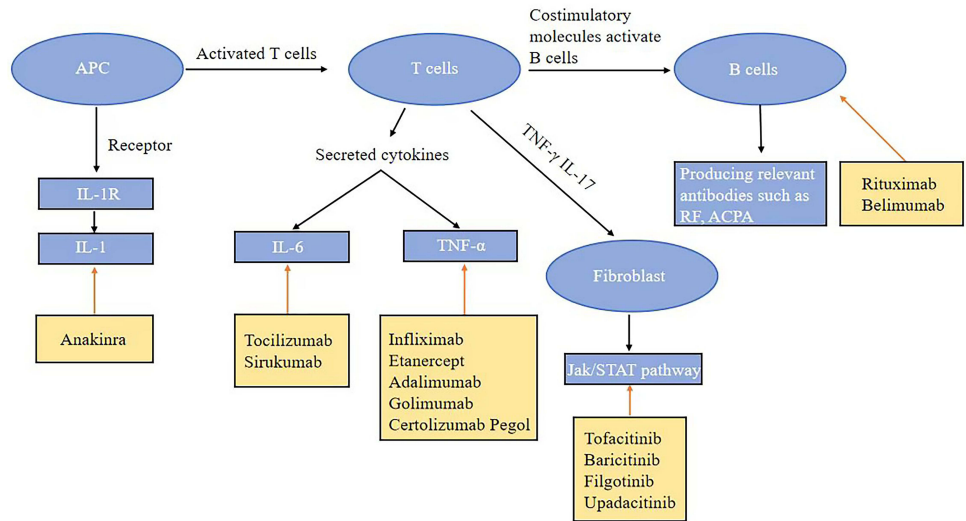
APC

Activated T cells

T cells

Costimulatory molecules activate B cells

B cells

Receptor

IL-1R

IL-1

Anakinra

Secreted cytokines

IL-6

Tocilizumab
Sirukumab

TNF-α

Infliximab
Etanercept
Adalimumab
Golimumab
Certolizumab Pegol

TNF-γ IL-17

Fibroblast

Jak/STAT pathway

Tofacitinib
Baricitinib
Filgotinib
Upadacitinib

Producing relevant antibodies such as RF, ACPA

Rituximab
Belimumab